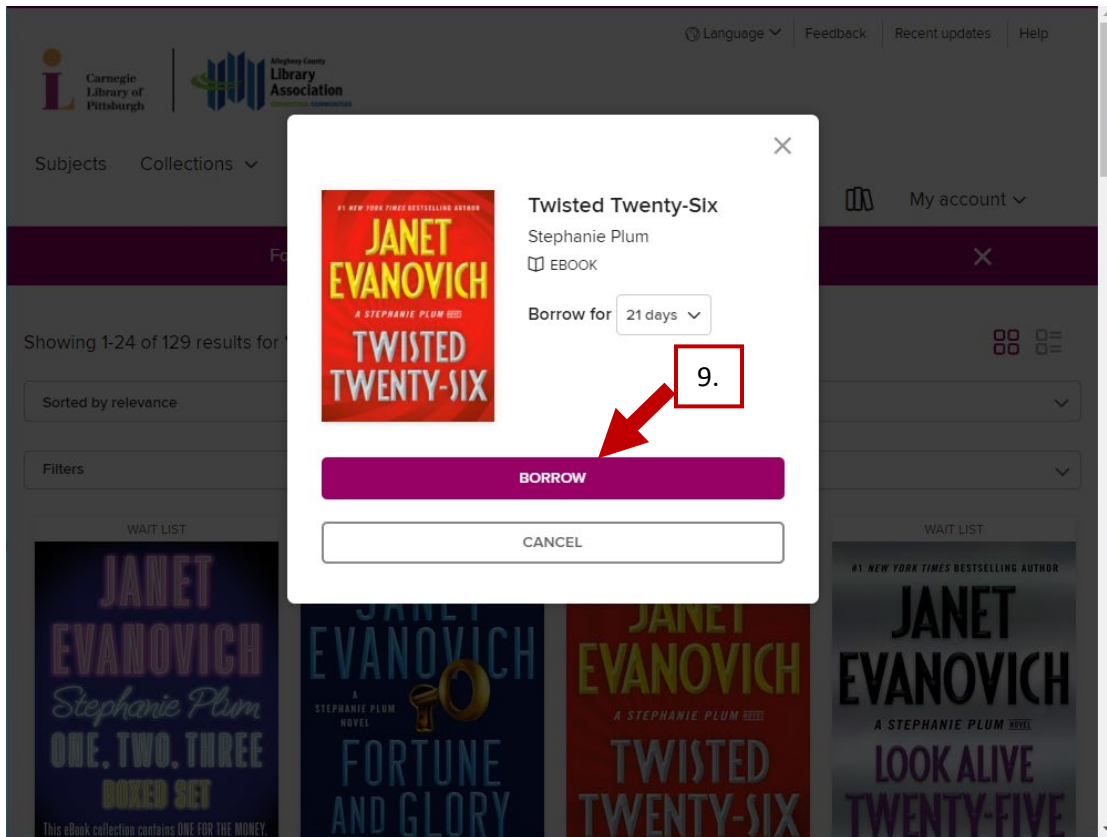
Language Feedback Recent updates Help

Carnegie Library of Pittsburgh

Allegheny County Library Association

Subjects Collections

My account

Fo

Showing 1-24 of 129 results for

Sorted by relevance

Filters

WAIT LIST

WAIT LIST

JANET EVANOVICH Stephanie Plum ONE, TWO, THREE BOXED SET This eBook collection contains ONE FOR THE MONEY,

JANET EVANOVICH A STEPHANIE PLUM NOVEL FORTUNE AND GLORY

JANET EVANOVICH A STEPHANIE PLUM NOVEL TWISTED TWENTY-SIX

#1 NEW YORK TIMES BESTSELLING AUTHOR JANET EVANOVICH A STEPHANIE PLUM NOVEL LOOK ALIVE TWENTY-FIVE

#1 NEW YORK TIMES BESTSELLING AUTHOR JANET EVANOVICH A STEPHANIE PLUM NOVEL TWISTED TWENTY-SIX

Twisted Twenty-Six

Stephanie Plum

EBOOK

Borrow for 21 days

9.

BORROW

CANCEL